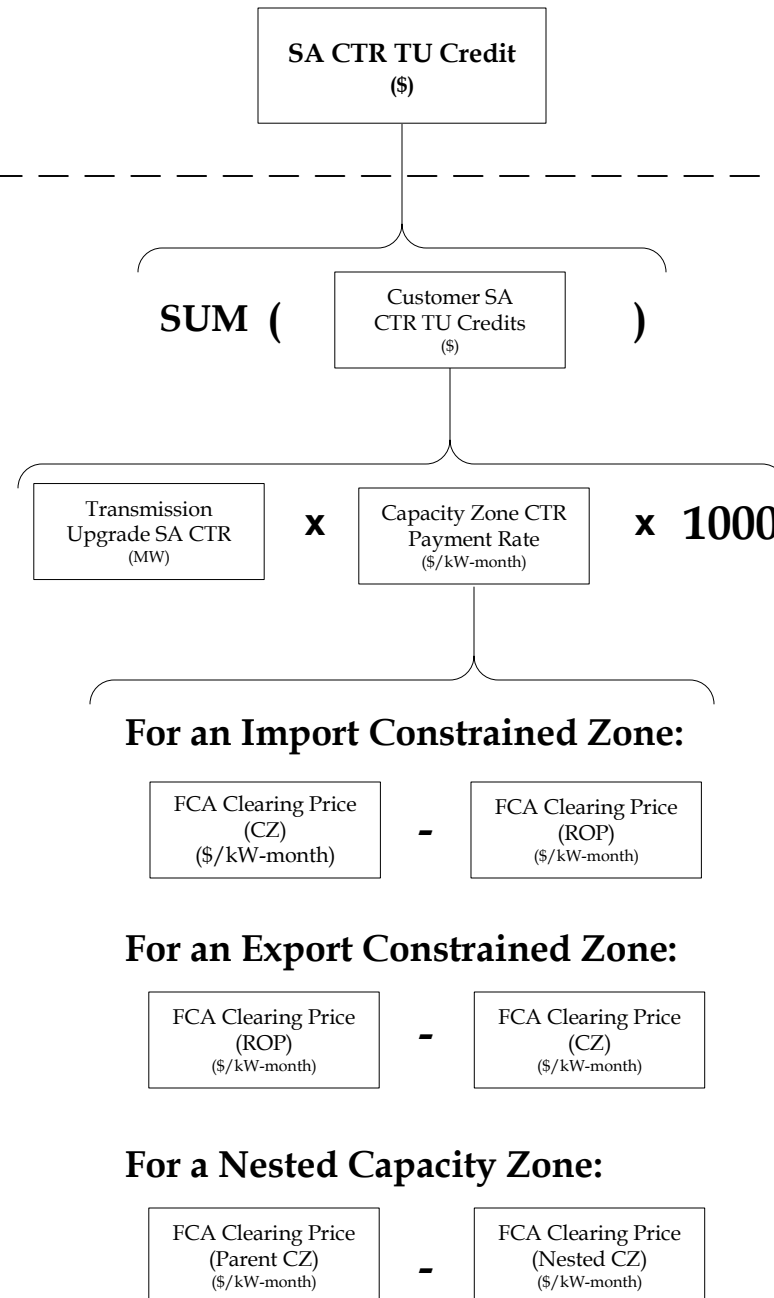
SA CTR TU Credit
($)

SUM (

Customer SA CTR TU Credits
($)

)

Transmission Upgrade SA CTR
(MW)

x

Capacity Zone CTR Payment Rate
($/kW-month)

x 1000

For an Import Constrained Zone:

FCA Clearing Price
(CZ)
($/kW-month)

-

FCA Clearing Price
(ROP)
($/kW-month)

For an Export Constrained Zone:

FCA Clearing Price
(ROP)
($/kW-month)

-

FCA Clearing Price
(CZ)
($/kW-month)

For a Nested Capacity Zone:

FCA Clearing Price
(Parent CZ)
($/kW-month)

-

FCA Clearing Price
(Nested CZ)
($/kW-month)